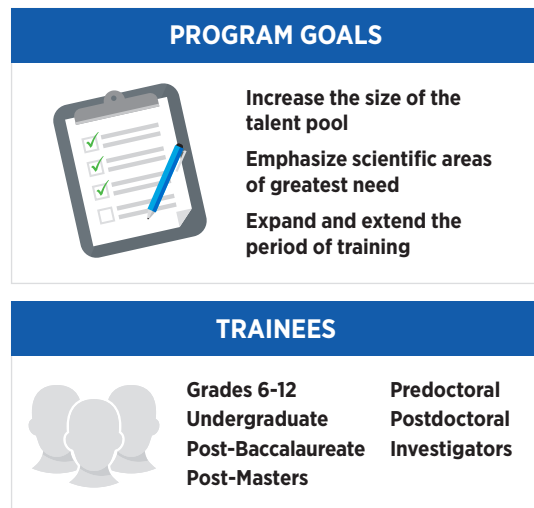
PROGRAM GOALS

Increase the size of the talent pool

Emphasize scientific areas of greatest need

Expand and extend the period of training

TRAINEES

Grades 6-12
Undergraduate
Post-Baccalaureate
Post-Masters

Predoctoral
Postdoctoral
Investigators